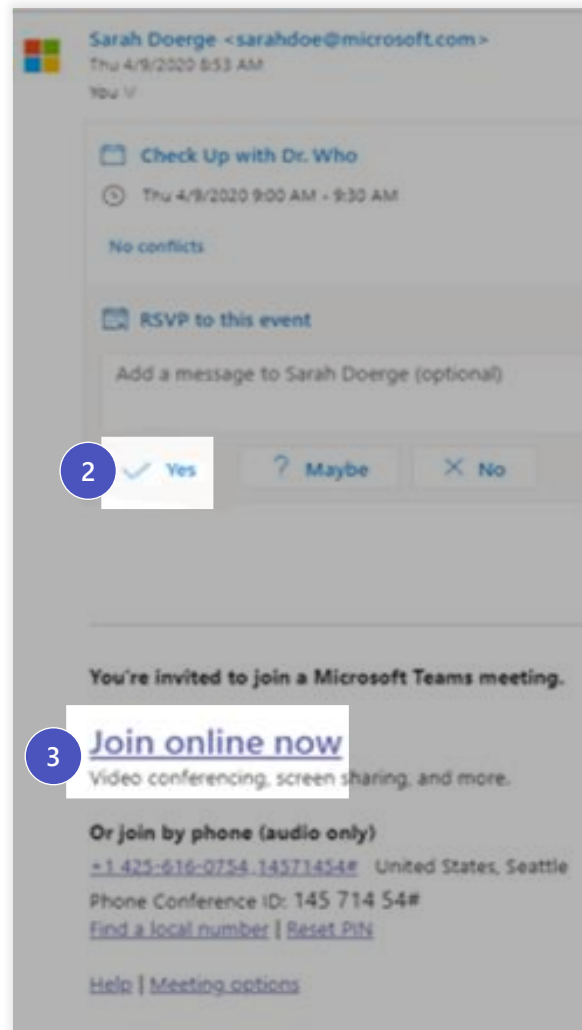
Sarah Doerge <sarahdoe@microsoft.com>
Thu 4/9/2020 8:53 AM
You

Check Up with Dr. Who
Thu 4/9/2020 9:00 AM - 9:30 AM
No conflicts

RSVP to this event
Add a message to Sarah Doerge (optional)

2 Yes ? Maybe No

You're invited to join a Microsoft Teams meeting.

3 Join online now
Video conferencing, screen sharing, and more.

Or join by phone (audio only)
+1 425-616-0754,,14571454# United States, Seattle
Phone Conference ID: 145 714 54#
Find a local number | Reset PIN

Help | Meeting options